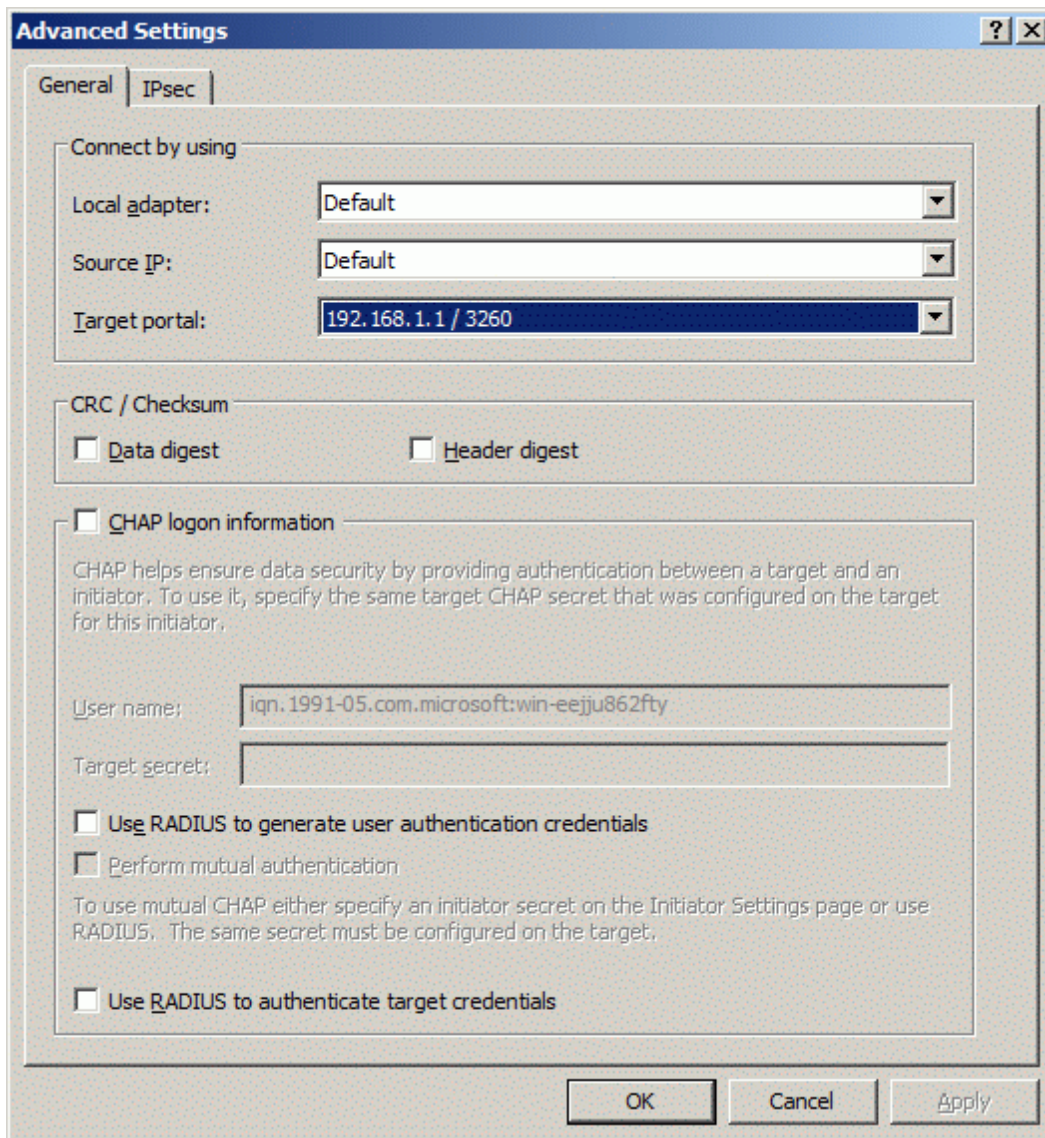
Advanced Settings
?
General IPsec

Connect by using
Local adapter: Default
Source IP: Default
Target portal: 192.168.1.1 / 3260

CRC / Checksum
Data digest
Header digest

CHAP logon information
CHAP helps ensure data security by providing authentication between a target and an initiator. To use it, specify the same target CHAP secret that was configured on the target for this initiator.

User name: iqn.1991-05.com.microsoft:win-eejju862fty
Target secret:

Use RADIUS to generate user authentication credentials
Perform mutual authentication
To use mutual CHAP either specify an initiator secret on the Initiator Settings page or use RADIUS. The same secret must be configured on the target.

Use RADIUS to authenticate target credentials

OK
Cancel
Apply